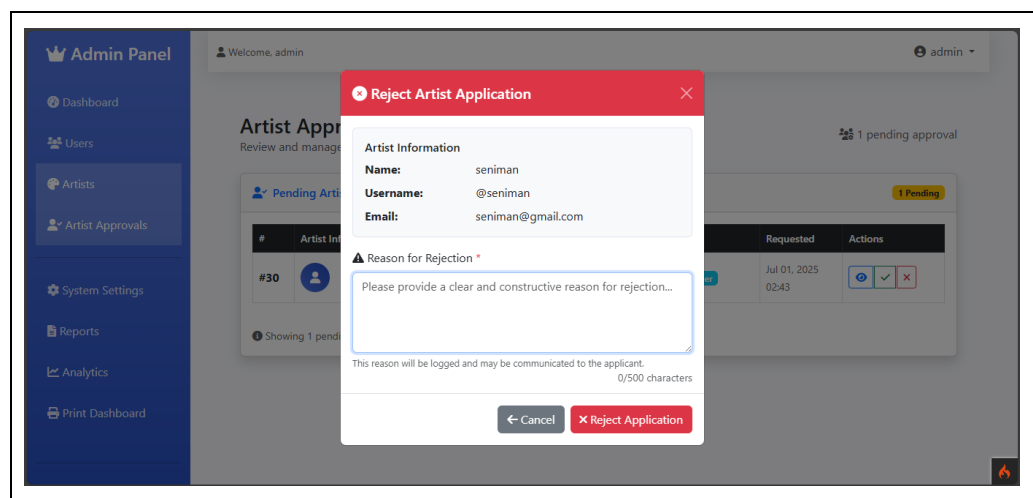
Admin Panel

Dashboard

Users

Artists

Artist Approvals

System Settings

Reports

Analytics

Print Dashboard

Welcome, admin

admin

Artist Appr

Review and manage

1 pending approval

Pending Artis

1 Pending

| # | Artist Inf | | Requested | Actions |
|---|---|---|---|---|
| #30 | | er | Jul 01, 2025 02:43 | |

Showing 1 pendi

Reject Artist Application

Artist Information

Name: seniman

Username: @seniman

Email: seniman@gmail.com

Reason for Rejection *

Please provide a clear and constructive reason for rejection...

This reason will be logged and may be communicated to the applicant.

0/500 characters

Cancel

Reject Application